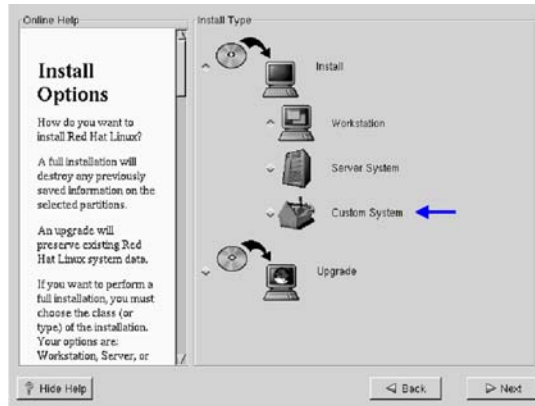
Online Help

Install Options

How do you want to install Red Hat Linux?

A full installation will destroy any previously saved information on the selected partitions.

An upgrade will preserve existing Red Hat Linux system data.

If you want to perform a full installation, you must choose the class (or type) of the installation. Your options are: Workstation, Server, or

Install Type

Install

Workstation

Server System

Custom System

Upgrade

Hide Help

Back

Next